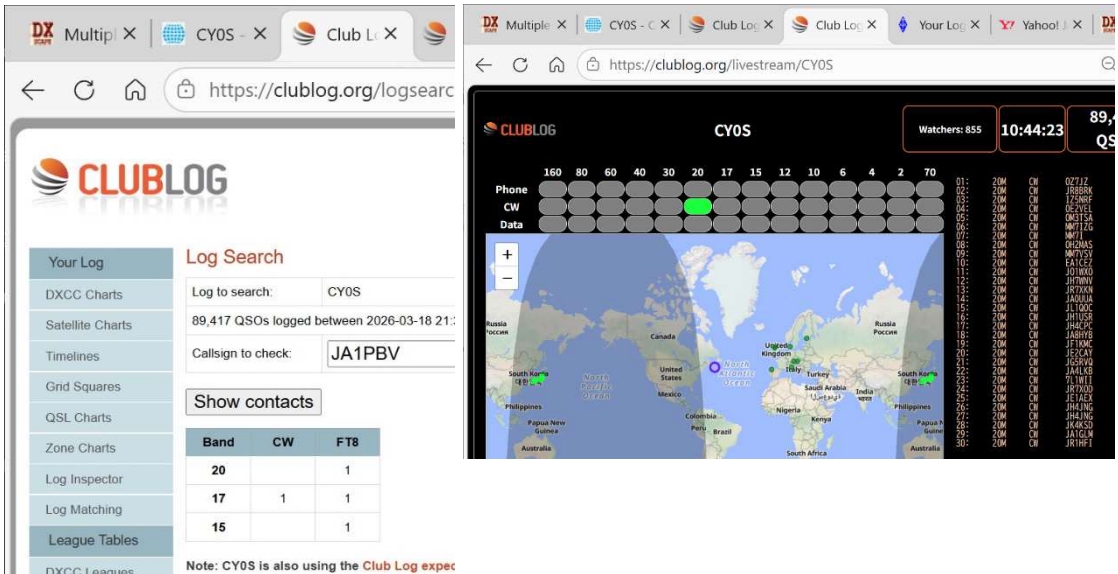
DX Multipl × | CY0S - × | Club L × |

https://clublog.org/logsearc

CLUBLOG

Your Log
DXCC Charts
Satellite Charts
Timelines
Grid Squares
QSL Charts
Zone Charts
Log Inspector
Log Matching
League Tables
DXCC Leagues

Log Search

| Log to search: | CY0S |
|---|---|
| 89,417 QSOs logged between 2026-03-18 21:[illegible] | |
| Callsign to check: | JA1PBV |

Show contacts

| Band | CW | FT8 |
|---|---|---|
| 20 | | 1 |
| 17 | 1 | 1 |
| 15 | | 1 |

Note: CY0S is also using the Club Log exped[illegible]

DX Multiple × | CY0S - C × | Club Log × | Club Log × | Your Log × | Yahoo! J × | DX

https://clublog.org/livestream/CY0S

CLUBLOG

CY0S

Watchers: 855

10:44:23

89,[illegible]
QS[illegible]

160 80 60 40 30 20 17 15 12 10 6 4 2 70

Phone
CW
Data

+
−

Russia
Россия
Canada
United Kingdom
Italy
Turkey
Saudi Arabia
India
South Korea
대한민국
North Pacific Ocean
United States
Mexico
North Atlantic Ocean
Philippines
Papua New Guinea
Colombia
Peru
Brazil
Nigeria
Kenya
South Africa
Australia
Russia
Россия
South Korea
대한민국
Philippines
Papua N Guine

01: 20M CW OZ7JZ
02: 20M CW JR8BRK
03: 20M CW IZ5NRF
04: 20M CW OE2VEL
05: 20M CW OM3TSA
06: 20M CW MM7IZG
07: 20M CW MM7I
08: 20M CW OH2MAS
09: 20M CW MM7VSV
10: 20M CW EA1CEZ
11: 20M CW JO1WKO
12: 20M CW JH7NNV
13: 20M CW JR7XKN
14: 20M CW JA0UUA
15: 20M CW JL1QOC
16: 20M CW JH1USR
17: 20M CW JH4CPC
18: 20M CW JA8HYB
19: 20M CW JF1KMC
20: 20M CW JE2CAY
21: 20M CW JG5RVQ
22: 20M CW JA4LKB
23: 20M CW 7L1WIT
24: 20M CW JR7XOD
25: 20M CW JE1AEX
26: 20M CW JH4JNG
27: 20M CW JH4JNG
28: 20M CW JK4KSD
29: 20M CW JA1GLM
30: 20M CW JR1HFT